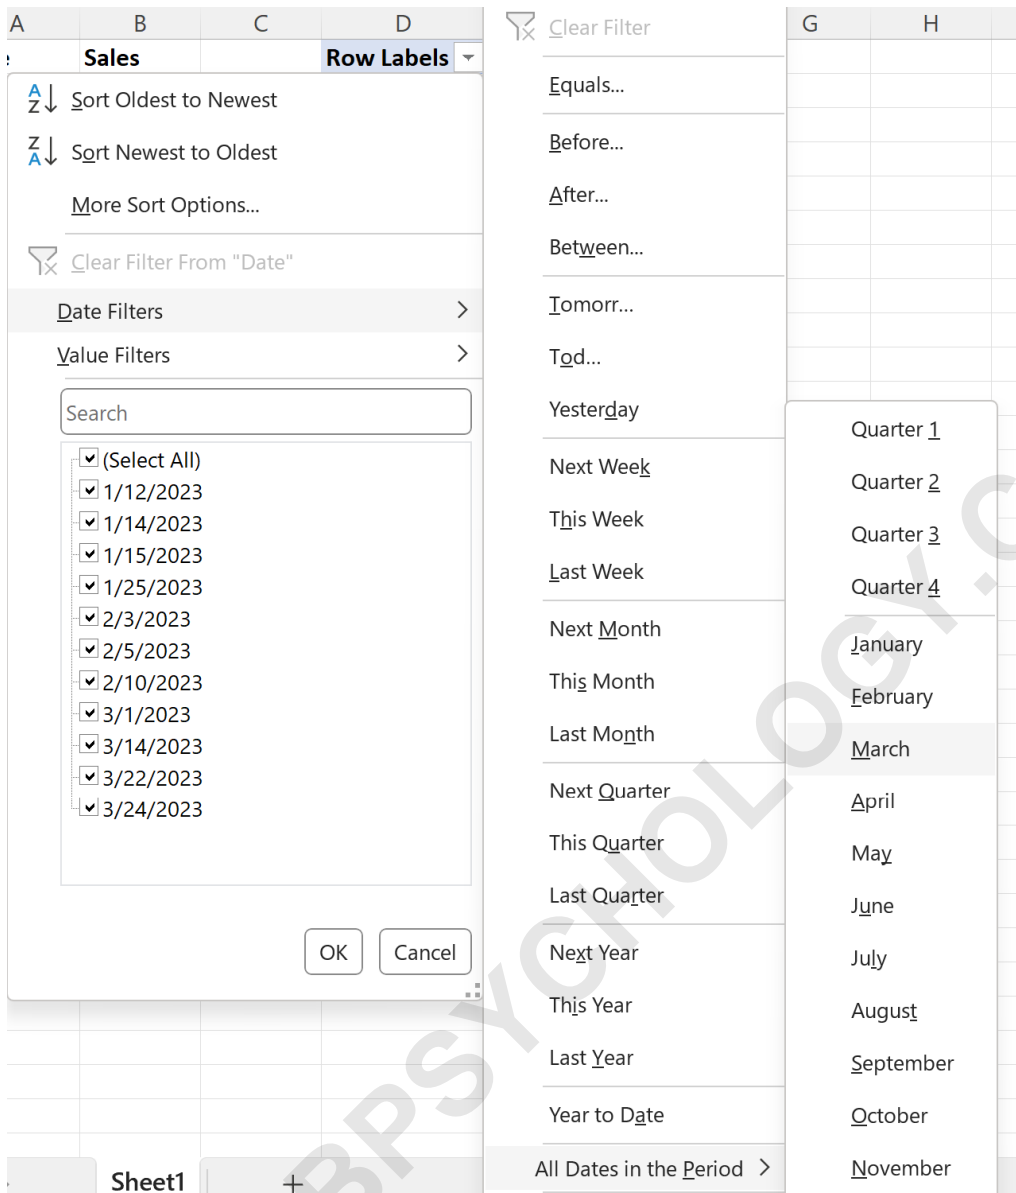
A B C D G H

Sales Row Labels

Sort Oldest to Newest
Sort Newest to Oldest
More Sort Options...
Clear Filter From "Date"
Date Filters
Value Filters
Search
(Select All)
1/12/2023
1/14/2023
1/15/2023
1/25/2023
2/3/2023
2/5/2023
2/10/2023
3/1/2023
3/14/2023
3/22/2023
3/24/2023
OK Cancel

Clear Filter
Equals...
Before...
After...
Between...
Tomorr...
Tod...
Yesterday
Next Week
This Week
Last Week
Next Month
This Month
Last Month
Next Quarter
This Quarter
Last Quarter
Next Year
This Year
Last Year
Year to Date
All Dates in the Period

Quarter 1
Quarter 2
Quarter 3
Quarter 4
January
February
March
April
May
June
July
August
September
October
November

Sheet1 +

BPSYCHOLOGY.C